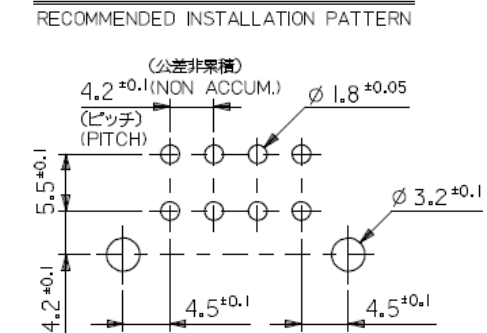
RECOMMENDED INSTALLATION PATTERN

(公差非累積)
$4.2^{\pm0.1}$(NON ACCUM.)
(ピッチ)
(PITCH)

$\varnothing 1.8^{\pm0.05}$

$5.5^{\pm0.1}$

$\varnothing 3.2^{\pm0.1}$

$4.2^{\pm0.1}$

$4.5^{\pm0.1}$

$4.5^{\pm0.1}$